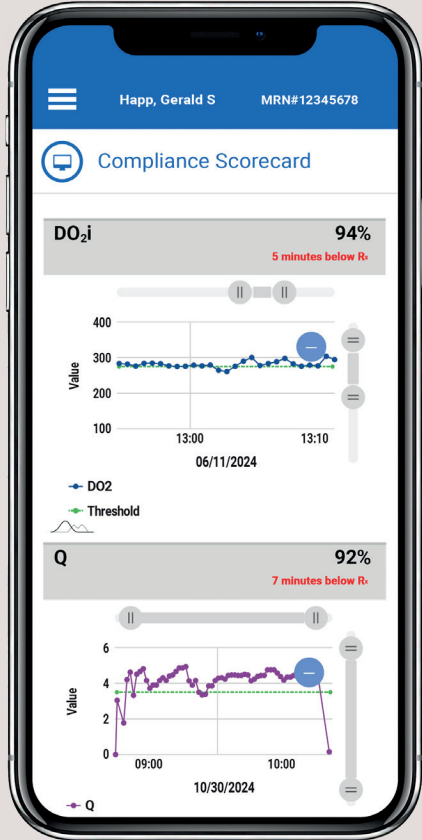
Happ, Gerald S MRN#12345678

Compliance Scorecard

$DO_2i$ 94%

5 minutes below Rx

400
300
200
100
Value
13:00 13:10
06/11/2024

DO2
Threshold

Q 92%

7 minutes below Rx

6
4
2
0
Value
09:00 10:00
10/30/2024

Q